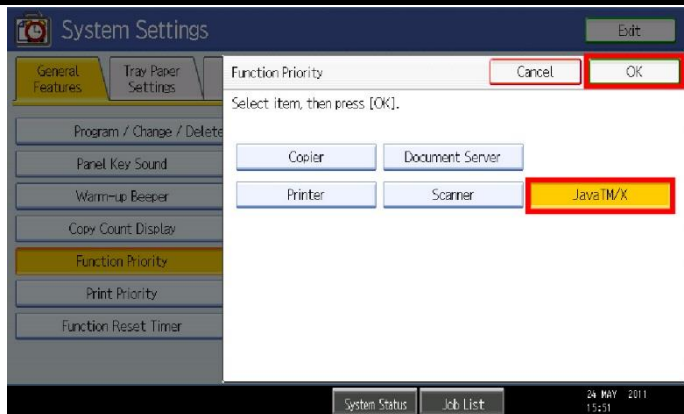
System Settings

Exit

General Features

Tray Paper Settings

Program / Change / Delete

Panel Key Sound

Warm-up Beeper

Copy Count Display

Function Priority

Print Priority

Function Reset Timer

Function Priority

Cancel

OK

Select item, then press [OK].

Copier

Document Server

Printer

Scanner

JavaTM/X

System Status

Job List

24 MAY 2011 15:51